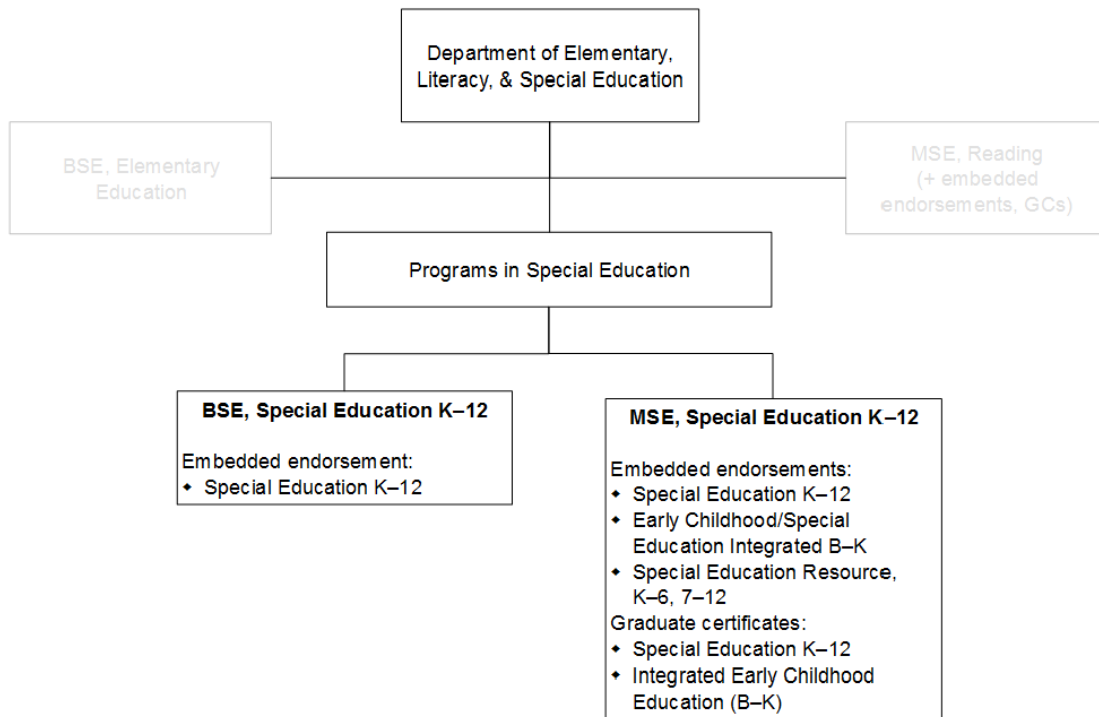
Department of Elementary, Literacy, & Special Education

BSE, Elementary Education

MSE, Reading (+ embedded endorsements, GCs)

Programs in Special Education

**BSE, Special Education K–12**

Embedded endorsement:
- Special Education K–12

**MSE, Special Education K–12**

Embedded endorsements:
- Special Education K–12
- Early Childhood/Special Education Integrated B–K
- Special Education Resource, K–6, 7–12

Graduate certificates:
- Special Education K–12
- Integrated Early Childhood Education (B–K)